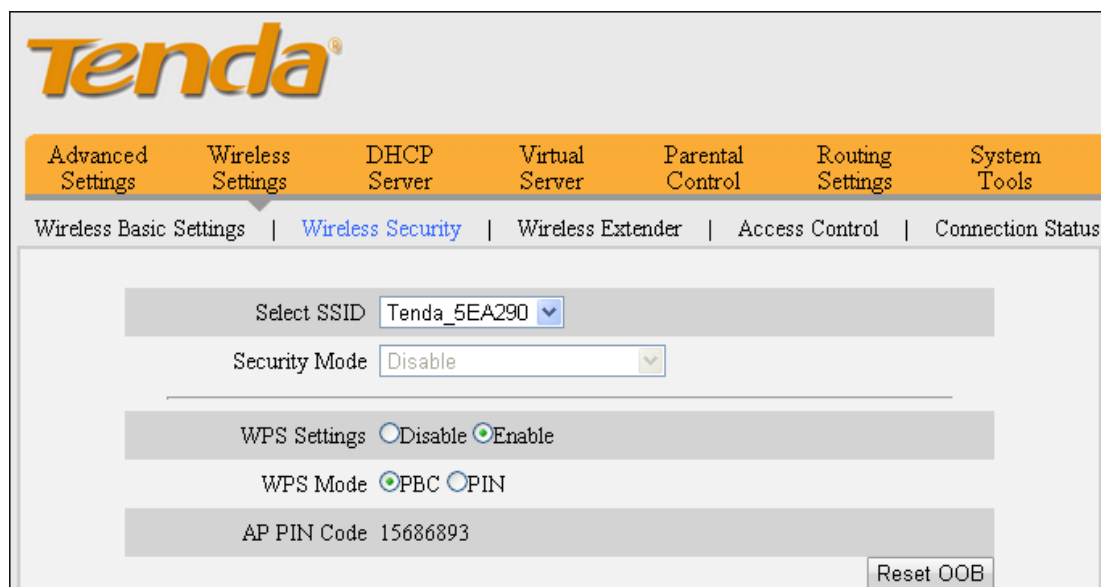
Tenda®

Advanced Settings | Wireless Settings | DHCP Server | Virtual Server | Parental Control | Routing Settings | System Tools

Wireless Basic Settings | Wireless Security | Wireless Extender | Access Control | Connection Status

Select SSID Tenda_5EA290

Security Mode Disable

WPS Settings Disable Enable

WPS Mode PBC PIN

AP PIN Code 15686893

Reset OOB